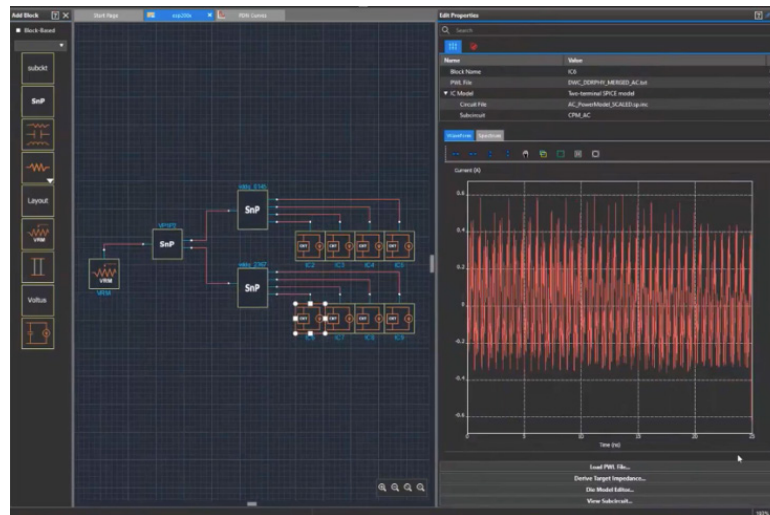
Add Block

Block-Based

subckt

SnP

Layout

VRM

Voltus

Port Map

sup200x

PDN Curves

VRM

SnP

SnP

SnP

IC2

IC3

IC4

IC5

IC6

IC7

IC8

IC9

Edit Properties

Search

| Name | Value |
|---|---|
| Block Name | IC8 |
| PWL File | DWC_DDRPHY_MERGED_AC.txt |
| ▼ IC Model | Two-terminal SPICE model |
| Circuit File | AC_PowerModel_SCALED.sp.inc |
| Subcircuit | CPM_AC |

Waveform

Spectrum

Current (A)

0.6

0.4

0.2

0

-0.2

-0.4

-0.6

0

5

10

15

20

25

Time (ns)

Load PWL File...

Derive Target Impedance...

Die Model Editor...

View Subcircuit...